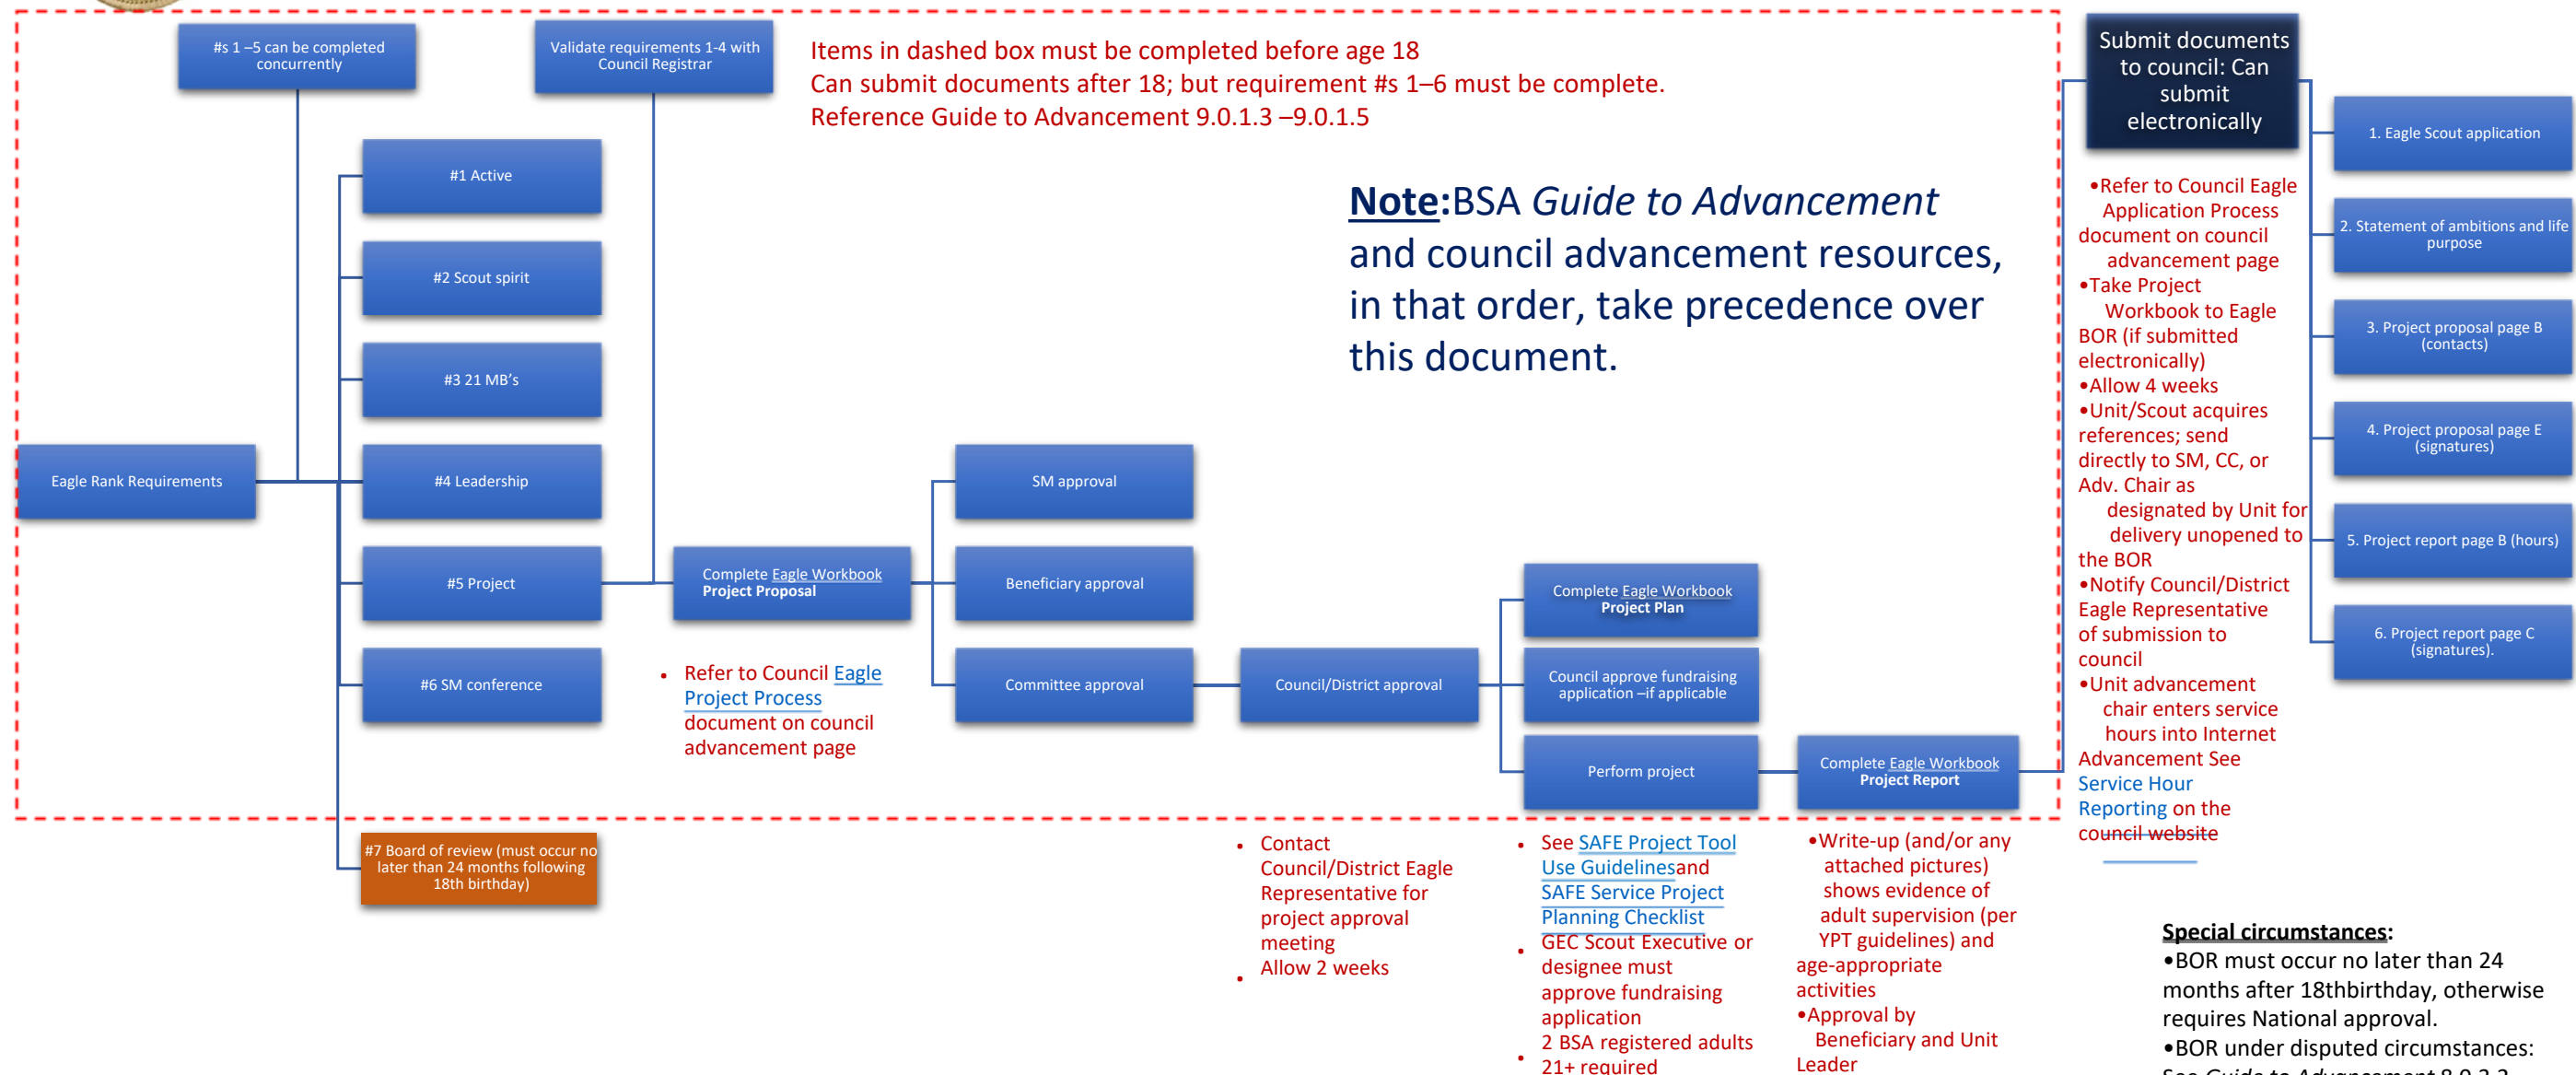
#s 1 –5 can be completed concurrently

Validate requirements 1-4 with Council Registrar

Items in dashed box must be completed before age 18
Can submit documents after 18; but requirement #s 1–6 must be complete.
Reference Guide to Advancement 9.0.1.3 –9.0.1.5

Submit documents to council: Can submit electronically

#1 Active

#2 Scout spirit

#3 21 MB's

#4 Leadership

#5 Project

#6 SM conference

Eagle Rank Requirements

Note:BSA Guide to Advancement and council advancement resources, in that order, take precedence over this document.

•Refer to Council Eagle Application Process document on council advancement page
•Take Project Workbook to Eagle BOR (if submitted electronically)
•Allow 4 weeks
•Unit/Scout acquires references; send directly to SM, CC, or Adv. Chair as designated by Unit for delivery unopened to the BOR
•Notify Council/District Eagle Representative of submission to council
•Unit advancement chair enters service hours into Internet Advancement See Service Hour Reporting on the council website

1. Eagle Scout application

2. Statement of ambitions and life purpose

3. Project proposal page B (contacts)

4. Project proposal page E (signatures)

5. Project report page B (hours)

6. Project report page C (signatures).

SM approval

Beneficiary approval

Committee approval

Complete Eagle Workbook Project Proposal

• Refer to Council Eagle Project Process document on council advancement page

Council/District approval

Complete Eagle Workbook Project Plan

Council approve fundraising application –if applicable

Perform project

Complete Eagle Workbook Project Report

#7 Board of review (must occur no later than 24 months following 18th birthday)

• Contact Council/District Eagle Representative for project approval meeting
• Allow 2 weeks

• See SAFE Project Tool Use Guidelinesand SAFE Service Project Planning Checklist
• GEC Scout Executive or designee must approve fundraising application
• 2 BSA registered adults 21+ required

•Write-up (and/or any attached pictures) shows evidence of adult supervision (per YPT guidelines) and age-appropriate activities
•Approval by Beneficiary and Unit Leader

Special circumstances:
•BOR must occur no later than 24 months after 18thbirthday, otherwise requires National approval.
•BOR under disputed circumstances: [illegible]